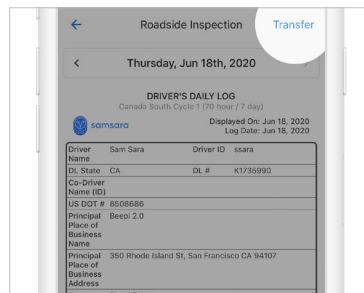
← Roadside Inspection Transfer

< Thursday, Jun 18th, 2020

DRIVER'S DAILY LOG

Canada South Cycle 1 (70 hour / 7 day)

samsara

Displayed On: Jun 18, 2020
Log Date: Jun 18, 2020

| | | | |
|---|---|---|---|
| Driver Name | Sam Sara | Driver ID | ssara |
| DL State | CA | DL # | K1735990 |
| Co-Driver Name (ID) | | | |
| US DOT # | 8508686 | | |
| Principal Place of Business Name | Beepi 2.0 | | |
| Principal Place of Business Address | 350 Rhode Island St, San Francisco CA 94107 | | |